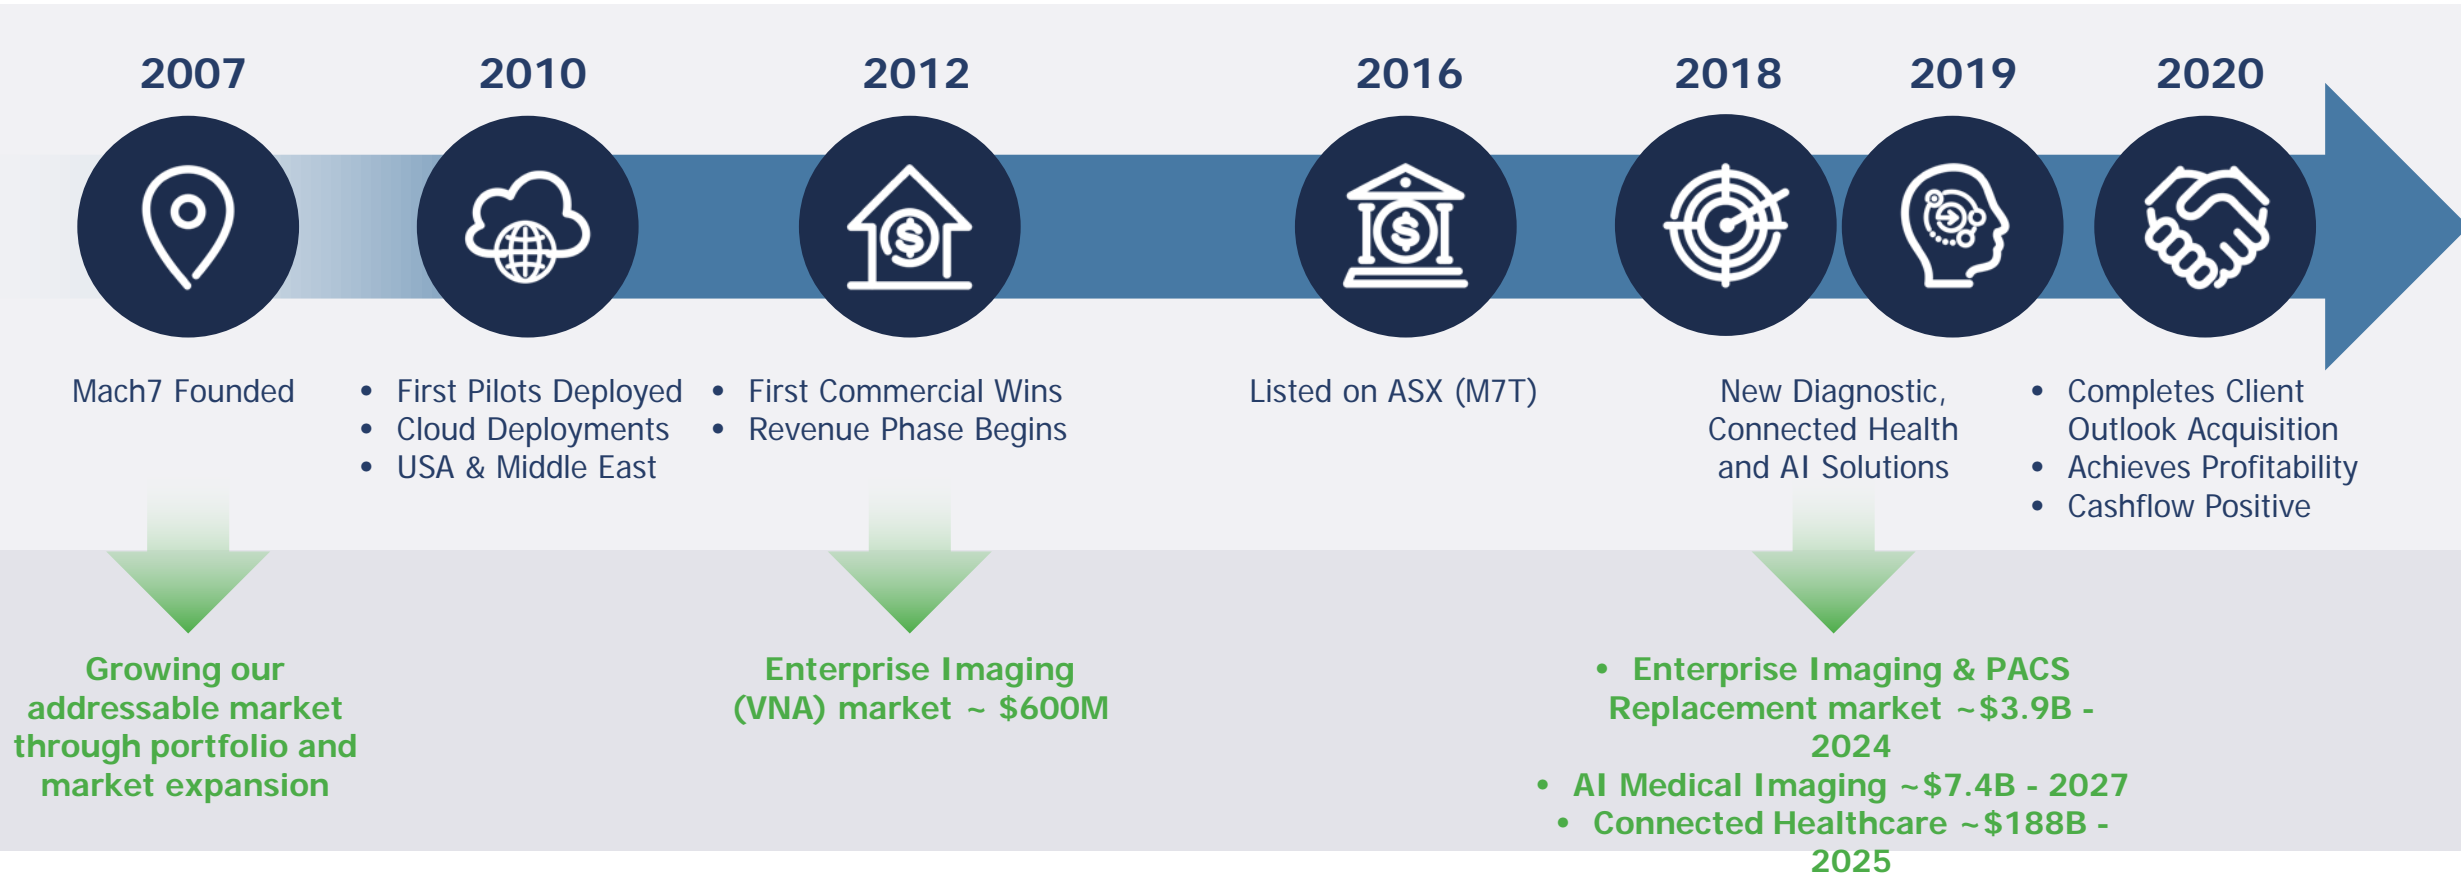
2007

Mach7 Founded

2010

- First Pilots Deployed
- Cloud Deployments
- USA & Middle East

2012

- First Commercial Wins
- Revenue Phase Begins

2016

Listed on ASX (M7T)

2018

New Diagnostic, Connected Health and AI Solutions

2019

2020

- Completes Client Outlook Acquisition
- Achieves Profitability
- Cashflow Positive

Growing our addressable market through portfolio and market expansion

Enterprise Imaging (VNA) market ~ $600M

- Enterprise Imaging & PACS Replacement market ~$3.9B - 2024
- AI Medical Imaging ~$7.4B - 2027
- Connected Healthcare ~$188B - 2025